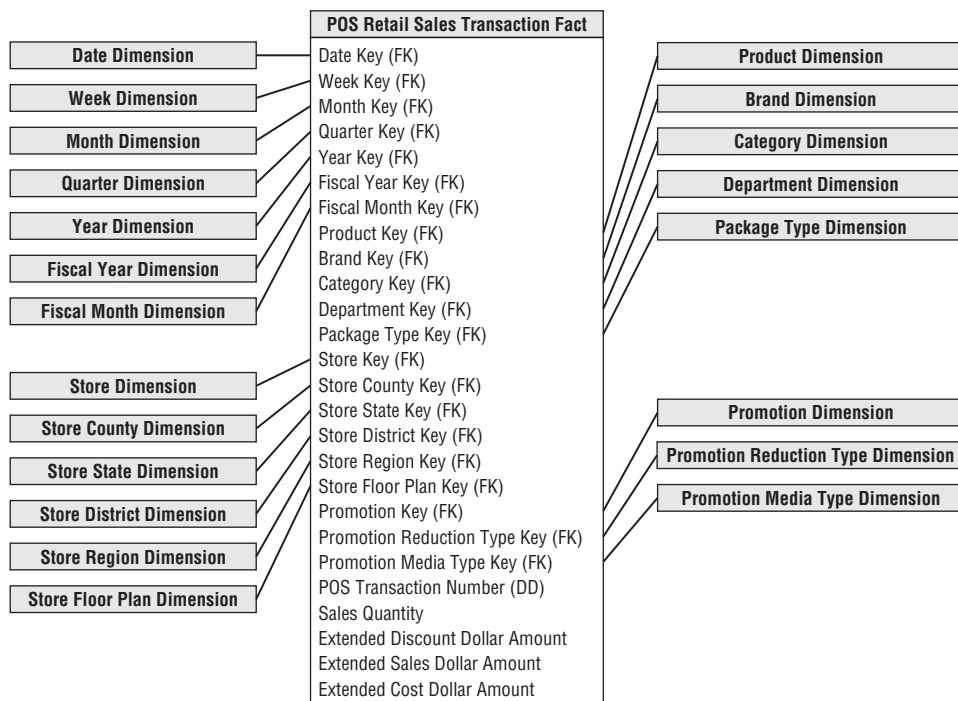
POS Retail Sales Transaction Fact

Date Key (FK)
Week Key (FK)
Month Key (FK)
Quarter Key (FK)
Year Key (FK)
Fiscal Year Key (FK)
Fiscal Month Key (FK)
Product Key (FK)
Brand Key (FK)
Category Key (FK)
Department Key (FK)
Package Type Key (FK)
Store Key (FK)
Store County Key (FK)
Store State Key (FK)
Store District Key (FK)
Store Region Key (FK)
Store Floor Plan Key (FK)
Promotion Key (FK)
Promotion Reduction Type Key (FK)
Promotion Media Type Key (FK)
POS Transaction Number (DD)
Sales Quantity
Extended Discount Dollar Amount
Extended Sales Dollar Amount
Extended Cost Dollar Amount

Date Dimension
Week Dimension
Month Dimension
Quarter Dimension
Year Dimension
Fiscal Year Dimension
Fiscal Month Dimension

Store Dimension
Store County Dimension
Store State Dimension
Store District Dimension
Store Region Dimension
Store Floor Plan Dimension

Product Dimension
Brand Dimension
Category Dimension
Department Dimension
Package Type Dimension

Promotion Dimension
Promotion Reduction Type Dimension
Promotion Media Type Dimension